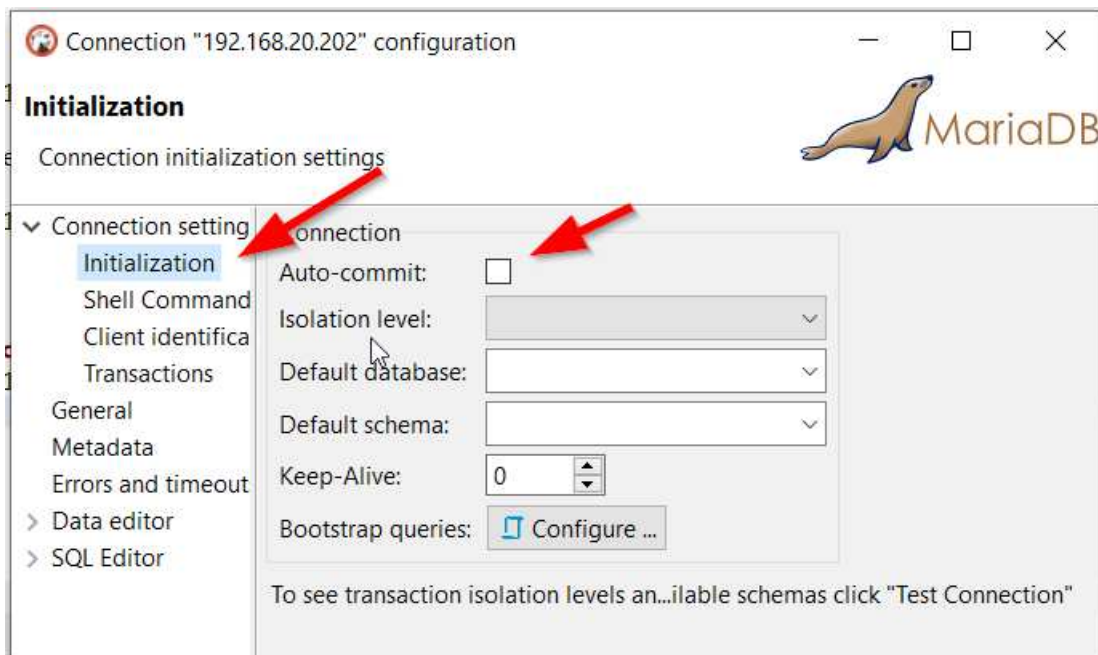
Connection "192.168.20.202" configuration

Initialization

Connection initialization settings

MariaDB

Connection setting
Initialization
Shell Command
Client identifica
Transactions
General
Metadata
Errors and timeout
Data editor
SQL Editor

Connection
Auto-commit:
Isolation level:
Default database:
Default schema:
Keep-Alive: 0
Bootstrap queries: Configure ...

To see transaction isolation levels an...ilable schemas click "Test Connection"